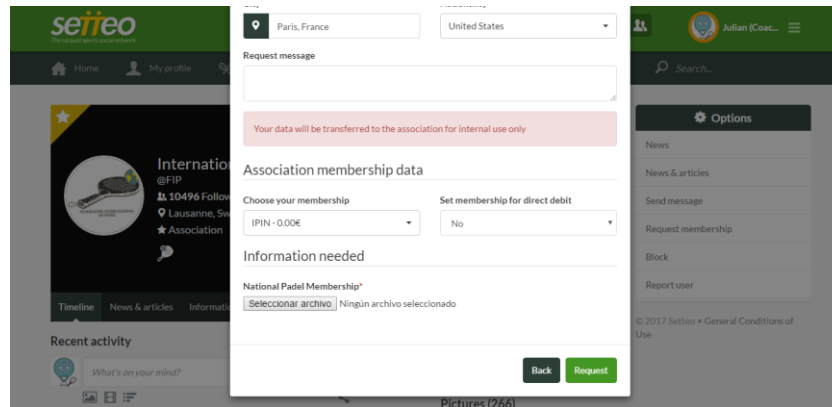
setteo
The racquet sports social network

Julian (Coac...

Home  My profile

Search...

Paris, France

United States

Request message

Your data will be transferred to the association for internal use only

Association membership data

Choose your membership
IPIN - 0.00€

Set membership for direct debit
No

Information needed

National Padel Membership*
Seleccionar archivo Ningún archivo seleccionado

Back  Request

Internatio
@FIP
10496 Follow
Lausanne, Sw
Association

Timeline  News & articles  Informati

Recent activity

What's on your mind?

Pictures (266)

Options
News
News & articles
Send message
Request membership
Block
Report user

© 2017 Setteo • General Conditions of Use